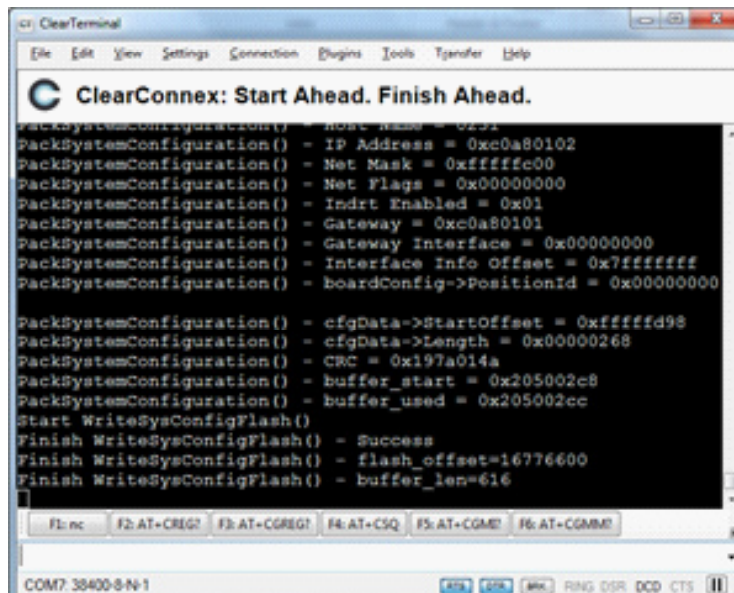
ClearTerminal

File Edit View Settings Connection Plugins Tools Transfer Help

ClearConnex: Start Ahead. Finish Ahead.

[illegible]
PackSystemConfiguration() - IP Address = 0xc0a80102
PackSystemConfiguration() - Net Mask = 0xfffffc00
PackSystemConfiguration() - Net Flags = 0x00000000
PackSystemConfiguration() - Indrt Enabled = 0x01
PackSystemConfiguration() - Gateway = 0xc0a80101
PackSystemConfiguration() - Gateway Interface = 0x00000000
PackSystemConfiguration() - Interface Info Offset = 0x7fffffff
PackSystemConfiguration() - boardConfig->PositionId = 0x00000000

PackSystemConfiguration() - cfgData->StartOffset = 0xfffffd98
PackSystemConfiguration() - cfgData->Length = 0x00000268
PackSystemConfiguration() - CRC = 0x197a014a
PackSystemConfiguration() - buffer_start = 0x205002c8
PackSystemConfiguration() - buffer_used = 0x205002cc
Start WriteSysConfigFlash()
Finish WriteSysConfigFlash() - Success
Finish WriteSysConfigFlash() - flash_offset=16776600
Finish WriteSysConfigFlash() - buffer_len=616

F1: nc | F2: AT+CREG? | F3: AT+CGREG? | F4: AT+CSQ | F5: AT+CGMI? | F6: AT+CGMM?

COM7: 38400-8-N-1 RTS DTR BRK RING DSR DCD CTS